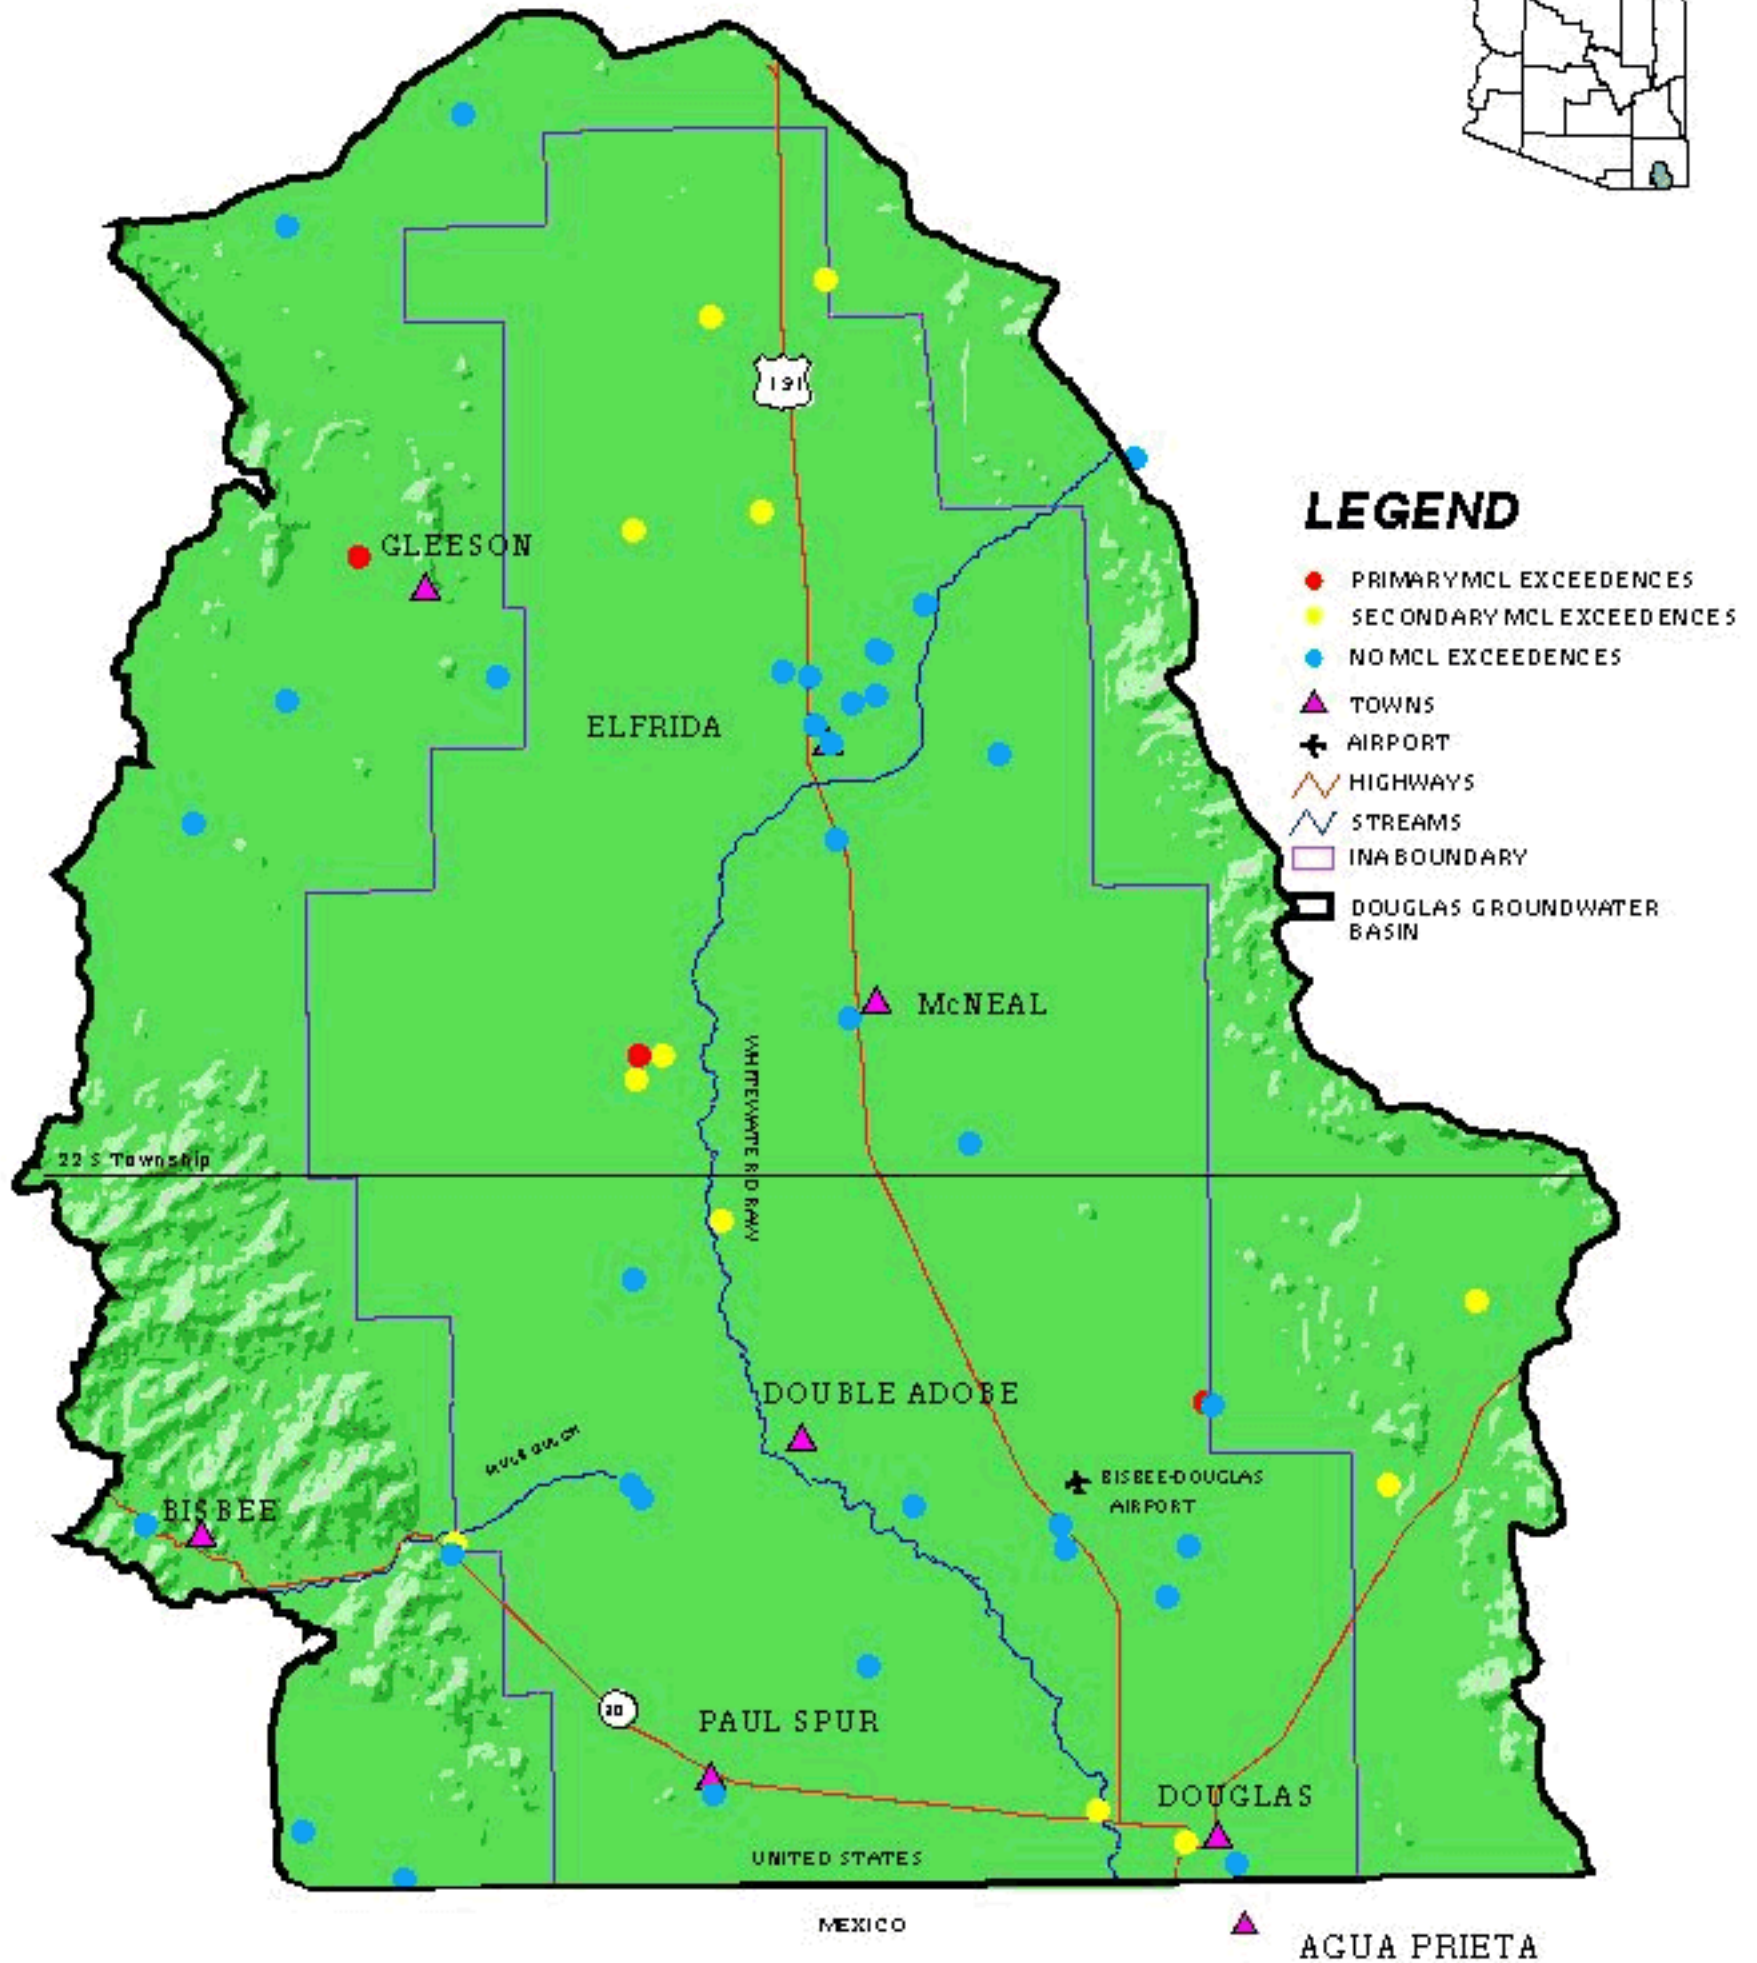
191

GLEESON

ELFRIDA

McNEAL

22 S Township

WHITEWATER DRAW

DOUBLE ADOBE

MULE GULCH

BISBEE

BISBEE-DOUGLAS AIRPORT

80

PAUL SPUR

DOUGLAS

UNITED STATES

MEXICO

AGUA PRIETA

LEGEND

PRIMARY MCL EXCEEDENCES

SECONDARY MCL EXCEEDENCES

NO MCL EXCEEDENCES

TOWNS

AIRPORT

HIGHWAYS

STREAMS

INA BOUNDARY

DOUGLAS GROUNDWATER BASIN